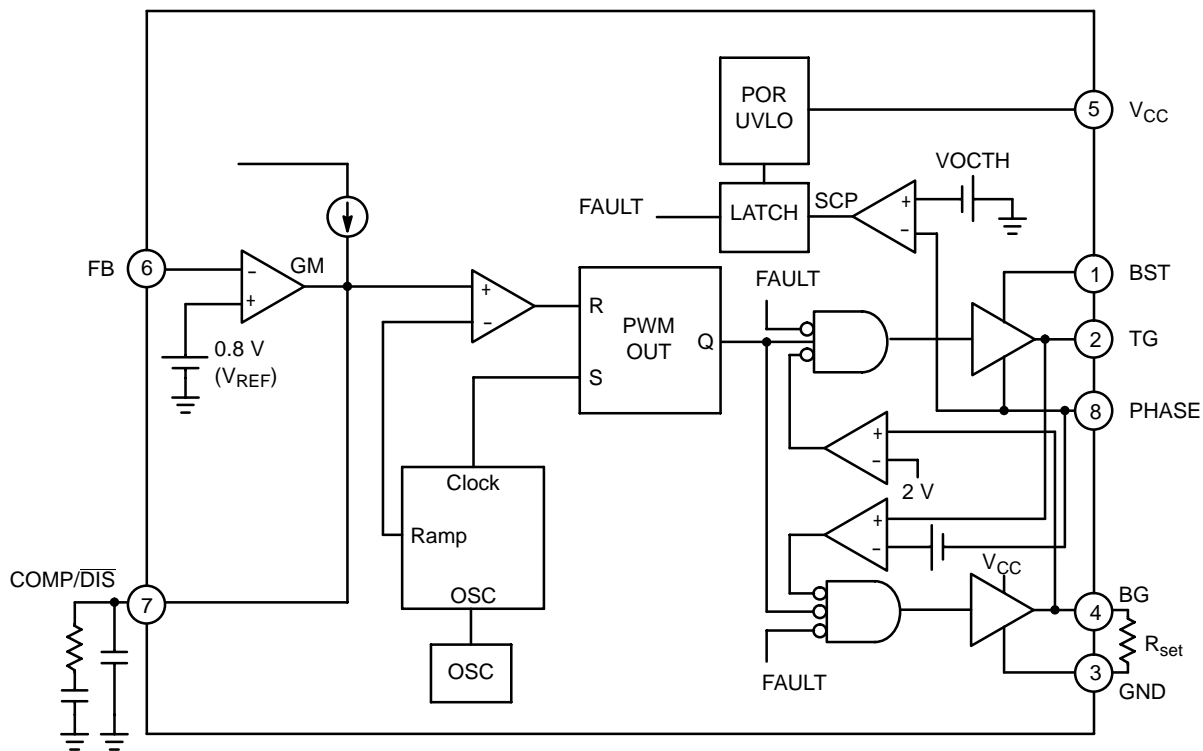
POR
UVLO
5
$V_{CC}$
VOCTH
FAULT
LATCH
SCP
+
-
FB
6
-
+
GM
+
-
R
PWM
OUT
Q
FAULT
1
BST
2
TG
0.8 V
($V_{REF}$)
S
8
PHASE
+
-
2 V
Clock
Ramp
+
-
$V_{CC}$
COMP/$\overline{DIS}$
7
OSC
4
BG
$R_{set}$
OSC
FAULT
3
GND